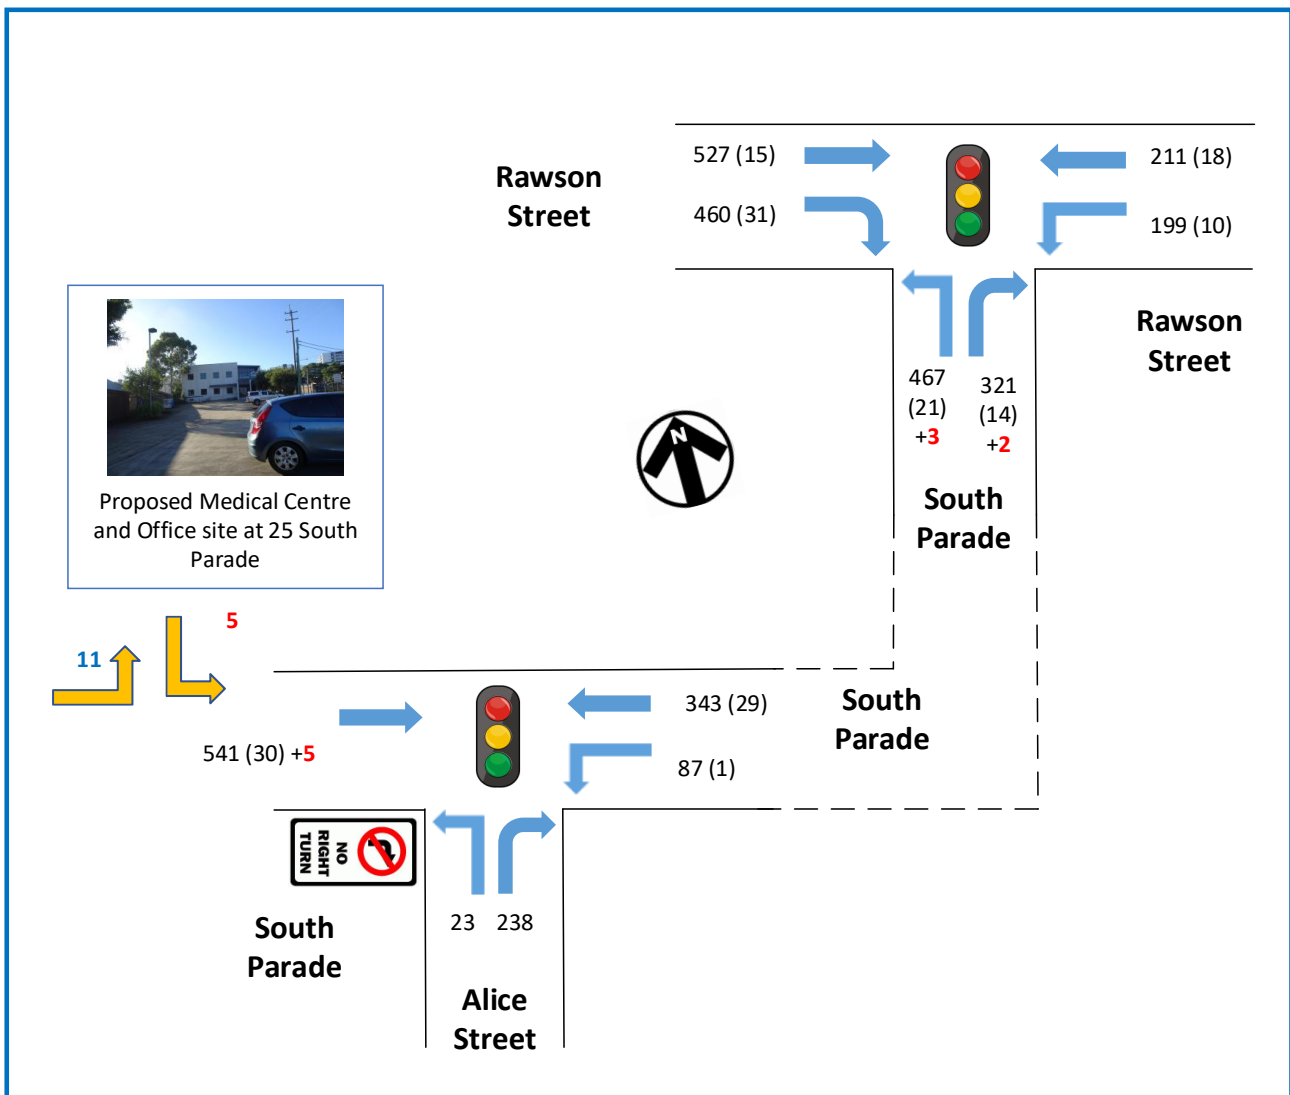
Rawson Street

527 (15)

460 (31)

211 (18)

199 (10)

Rawson Street

467 (21) +3

321 (14) +2

South Parade

N

Proposed Medical Centre and Office site at 25 South Parade

11

5

541 (30) +5

343 (29)

87 (1)

South Parade

NO RIGHT TURN

South Parade

23

238

Alice Street